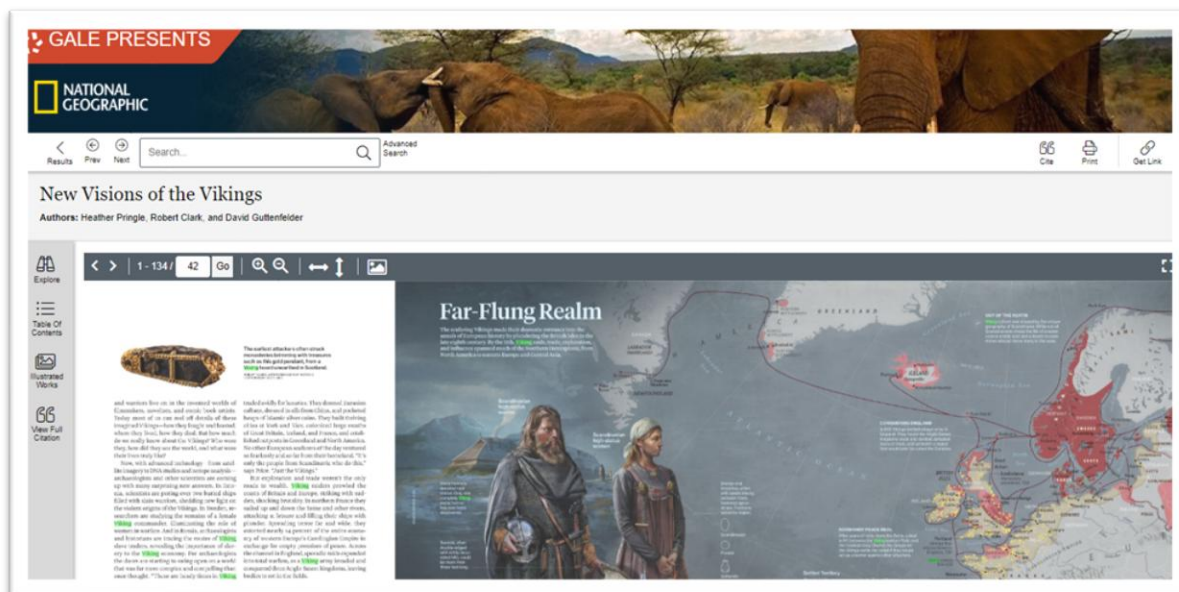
GALE PRESENTS
NATIONAL GEOGRAPHIC

Results Prev Next Search... Advanced Search

Cite Print Get Link

New Visions of the Vikings

Authors: Heather Pringle, Robert Clark, and David Guttenfelder

Explore
Table Of Contents
Illustrated Works
View Full Citation

1 - 134 / 42 Go

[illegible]

Far-Flung Realm

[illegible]